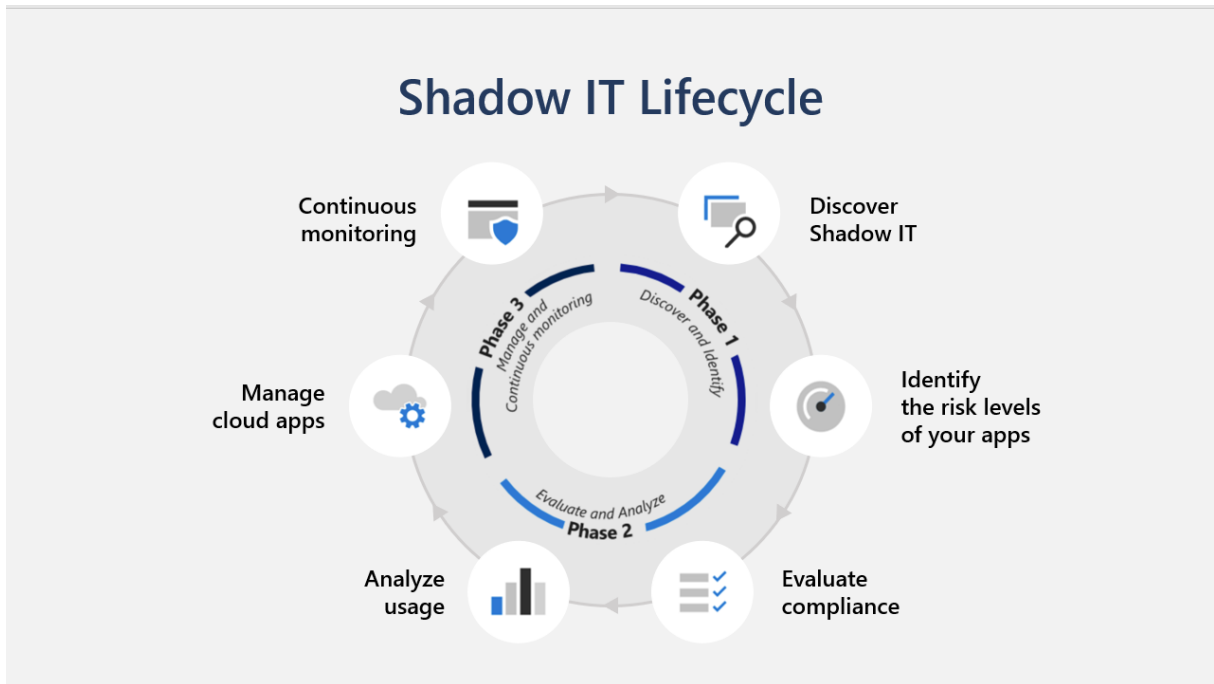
Shadow IT Lifecycle

Continuous monitoring

Discover Shadow IT

Phase 3
Manage and Continuous monitoring

Phase 1
Discover and Identify

Manage cloud apps

Identify the risk levels of your apps

Evaluate and Analyze
Phase 2

Analyze usage

Evaluate compliance